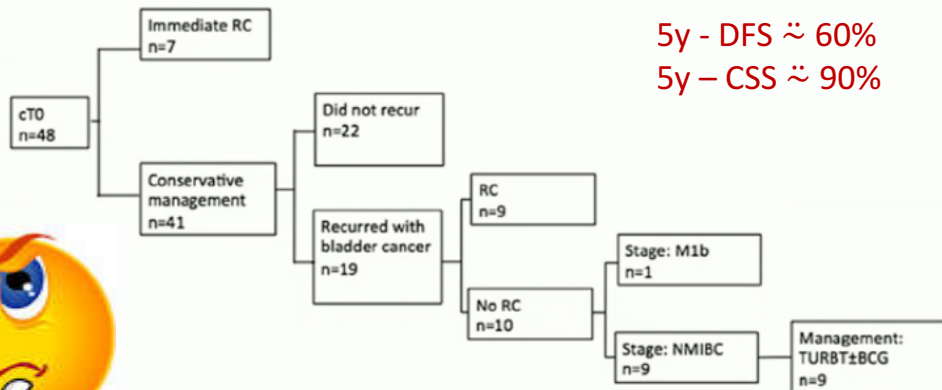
Immediate RC
n=7

5y - DFS ⩳ 60%
5y – CSS ⩳ 90%

cT0
n=48

Did not recur
n=22

Conservative management
n=41

RC
n=9

Recurred with bladder cancer
n=19

Stage: M1b
n=1

No RC
n=10

Stage: NMIBC
n=9

Management: TURBT±BCG
n=9